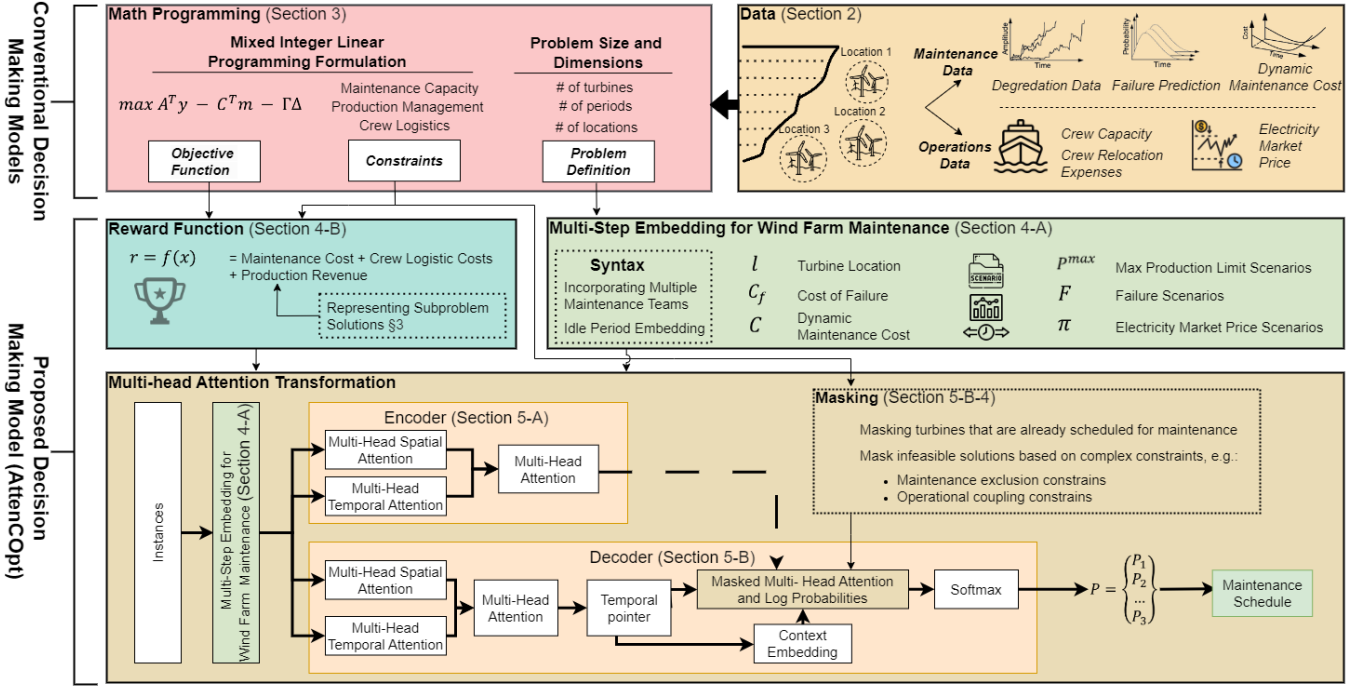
Conventional Decision Making Models

Math Programming (Section 3)

Mixed Integer Linear Programming Formulation

Problem Size and Dimensions

$max\ A^T y - C^T m - \Gamma\Delta$

Maintenance Capacity
Production Management
Crew Logistics

# of turbines
# of periods
# of locations

Objective Function

Constraints

Problem Definition

Data (Section 2)

Location 1
Location 2
Location 3

Maintenance Data

Amplitude
Time
Degredation Data

Probability
Time
Failure Prediction

Cost
Time
Dynamic Maintenance Cost

Operations Data

Crew Capacity
Crew Relocation Expenses

Electricity Market Price

Proposed Decision Making Model (AttenCOpt)

Reward Function (Section 4-B)

$r = f(x)$ = Maintenance Cost + Crew Logistic Costs + Production Revenue

Representing Subproblem Solutions §3

Multi-Step Embedding for Wind Farm Maintenance (Section 4-A)

Syntax
Incorporating Multiple Maintenance Teams
Idle Period Embedding

$l$ Turbine Location
$C_f$ Cost of Failure
$C$ Dynamic Maintenance Cost

SCENARIO

$P^{max}$ Max Production Limit Scenarios
$F$ Failure Scenarios
$\pi$ Electricity Market Price Scenarios

Multi-head Attention Transformation

Instances

Multi-Step Embedding for Wind Farm Maintenance (Section 4-A)

Encoder (Section 5-A)

Multi-Head Spatial Attention
Multi-Head Temporal Attention
Multi-Head Attention

Masking (Section 5-B-4)

Masking turbines that are already scheduled for maintenance
Mask infeasible solutions based on complex constraints, e.g.:
• Maintenance exclusion constrains
• Operational coupling constrains

Decoder (Section 5-B)

Multi-Head Spatial Attention
Multi-Head Temporal Attention
Multi-Head Attention
Temporal pointer
Masked Multi- Head Attention and Log Probabilities
Context Embedding
Softmax

$P = \begin{Bmatrix} P_1 \\ P_2 \\ \dots \\ P_3 \end{Bmatrix}$

Maintenance Schedule